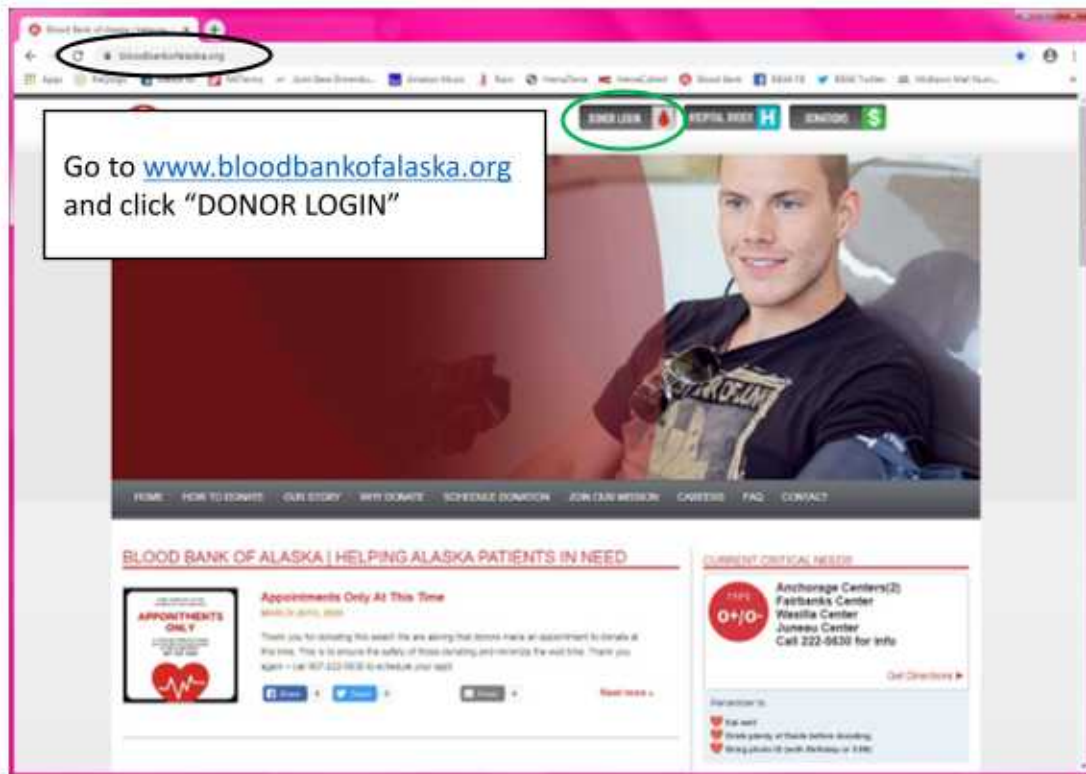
Blood Bank of Alaska

bloodbankofalaska.org

DONOR LOGIN

HOSPITAL ORDER H

DONATIONS $

Go to www.bloodbankofalaska.org and click "DONOR LOGIN"

HOME HOW TO DONATE OUR STORY WHY DONATE SCHEDULE DONATION JOIN OUR MISSION CAREERS FAQ CONTACT

BLOOD BANK OF ALASKA | HELPING ALASKA PATIENTS IN NEED

APPOINTMENTS ONLY

Appointments Only At This Time

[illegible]

Thank you for donating this search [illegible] appointment to donate at this time. This is to ensure the safety of those donating and minimize the wait time. Thank you again – call 907-222-5630 to schedule your appt.

Share Tweet Share

Read more »

CURRENT CRITICAL NEEDS

TYPE O+/O-

Anchorage Centers(2)
Fairbanks Center
Wasilla Center
Juneau Center
Call 222-5630 for info

Get Directions ▶

Remember to

Eat well
Drink plenty of fluids before donating
Bring photo ID (with Birthday or SSN)